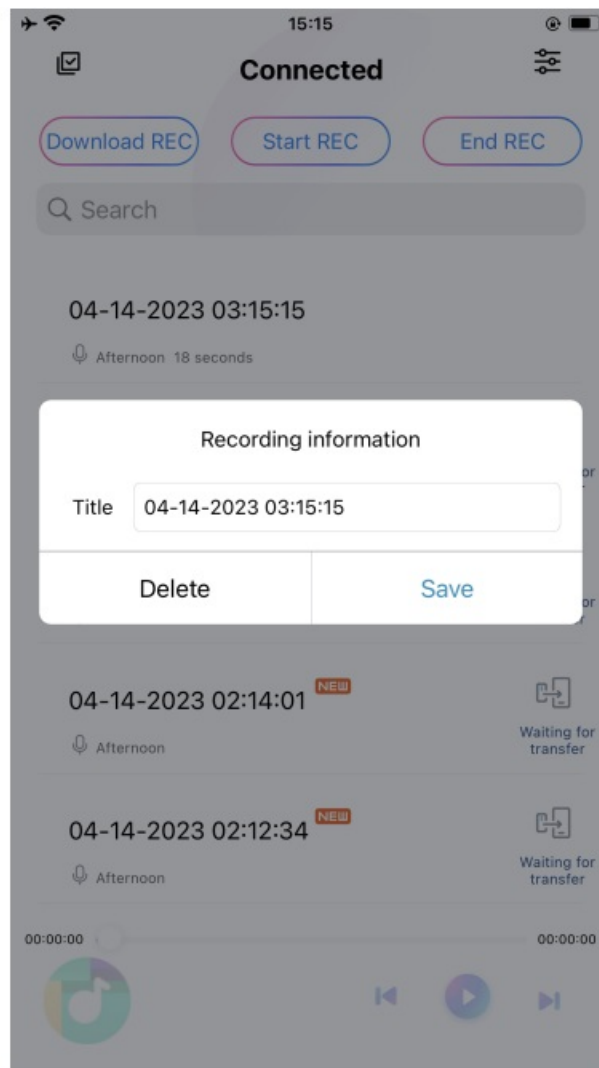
15:15

Connected

Download REC
Start REC
End REC

Search

04-14-2023 03:15:15
Afternoon 18 seconds

Recording information

Title 04-14-2023 03:15:15

Delete
Save

04-14-2023 02:14:01 NEW
Afternoon
Waiting for transfer

04-14-2023 02:12:34 NEW
Afternoon
Waiting for transfer

00:00:00
00:00:00